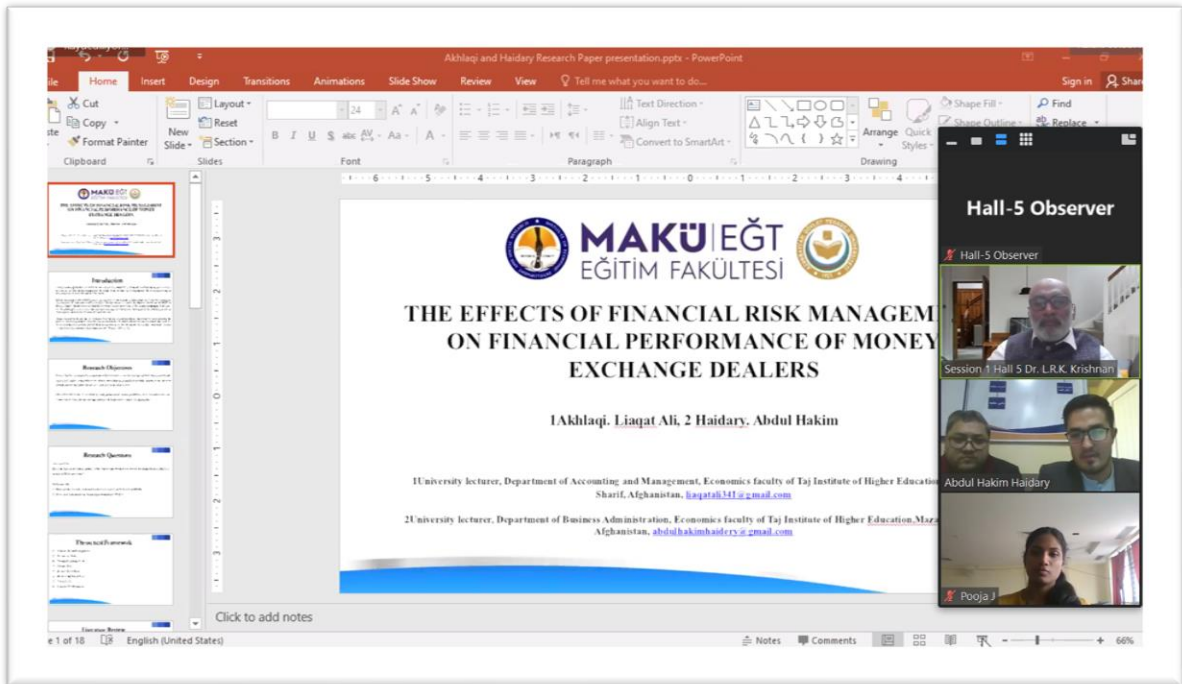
Akhlaqi and Haidary Research Paper presentation.pptx - PowerPoint

ile Home Insert Design Transitions Animations Slide Show Review View Tell me what you want to do... Sign in Shar

Cut Copy Format Painter Clipboard
New Slide Layout Reset Section Slides
Font
Text Direction Align Text Convert to SmartArt Paragraph
Arrange Quick Styles Shape Fill Shape Outline Drawing
Find Replace

Hall-5 Observer
Hall-5 Observer
Session 1 Hall 5 Dr. L.R.K. Krishnan
Abdul Hakim Haidary
Pooja J

Introduction
Research Objectives
Research Questions
Theoretical Framework
Literature Review

MAKÜ | EĞT
EĞİTİM FAKÜLTESİ

THE EFFECTS OF FINANCIAL RISK MANAGEM ON FINANCIAL PERFORMANCE OF MONEY EXCHANGE DEALERS

1Akhlaqi. Liaqat Ali, 2 Haidary. Abdul Hakim

1University lecturer, Department of Accounting and Management, Economics faculty of Taj Institute of Higher Educatio Sharif, Afghanistan, liaqatali341@gmail.com

2University lecturer, Department of Business Administration, Economics faculty of Taj Institute of Higher Education,Maza Afghanistan, abdulhakimhaidery@gmail.com

Click to add notes

e 1 of 18 English (United States) Notes Comments 66%